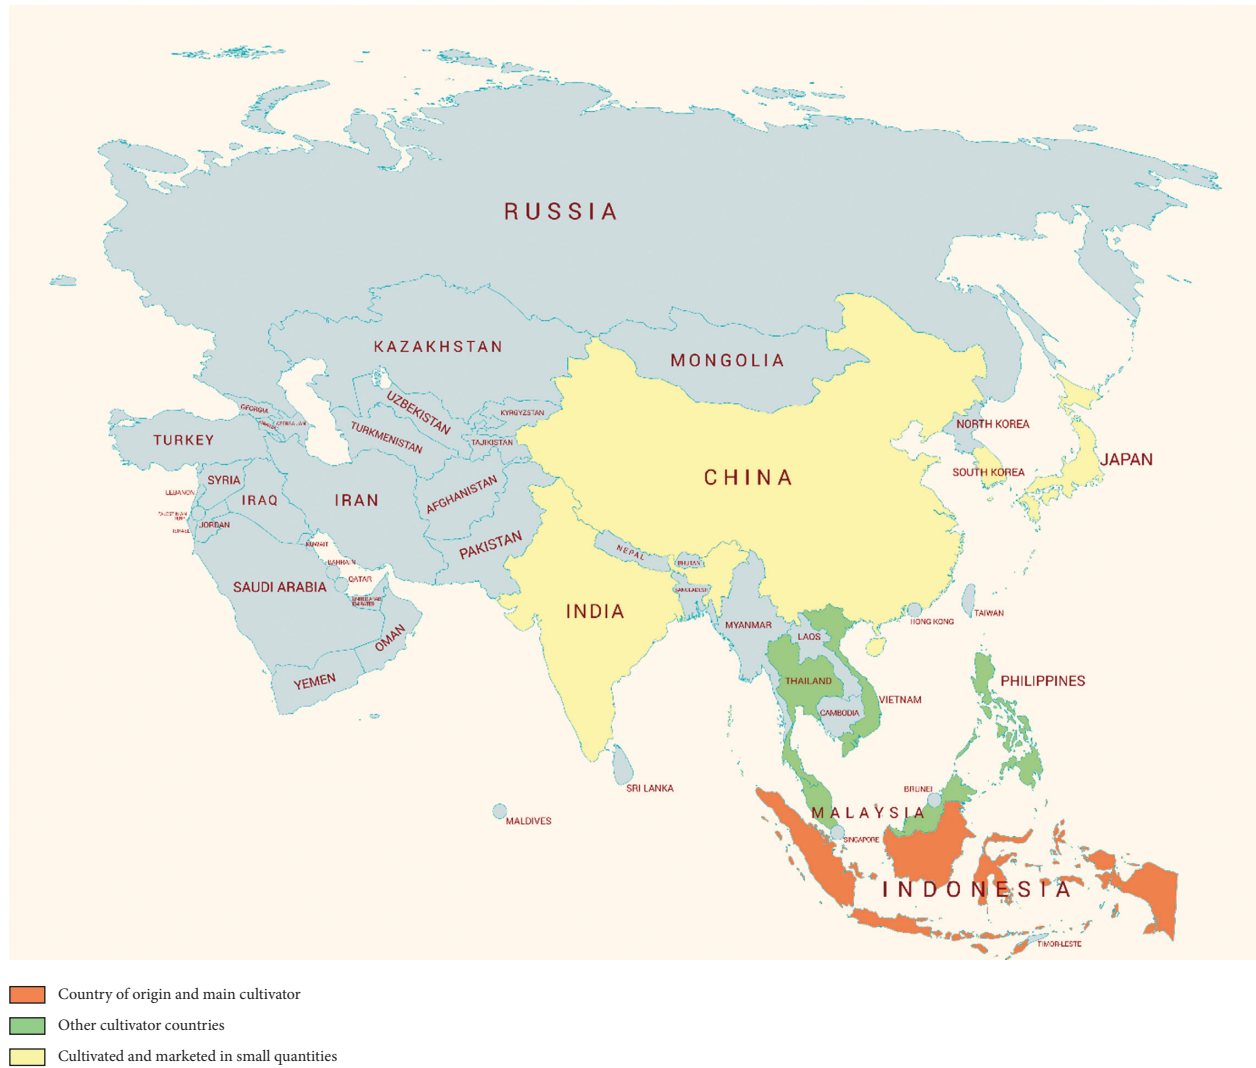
RUSSIA

KAZAKHSTAN

MONGOLIA

GEORGIA

ARMENIA

AZERBAIJAN

UZBEKISTAN

KYRGYZSTAN

TURKEY

TURKMENISTAN

TAJIKISTAN

NORTH KOREA

SYRIA

CHINA

JAPAN

SOUTH KOREA

LEBANON

IRAQ

IRAN

AFGHANISTAN

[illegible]

JORDAN

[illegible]

KUWAIT

PAKISTAN

BAHRAIN

NEPAL

BHUTAN

SAUDI ARABIA

QATAR

UNITED ARAB EMIRATES

BANGLADESH

INDIA

TAIWAN

HONG KONG

MYANMAR

LAOS

OMAN

YEMEN

THAILAND

PHILIPPINES

VIETNAM

CAMBODIA

SRI LANKA

BRUNEI

MALDIVES

MALAYSIA

SINGAPORE

INDONESIA

TIMOR-LESTE

Country of origin and main cultivator

Other cultivator countries

Cultivated and marketed in small quantities